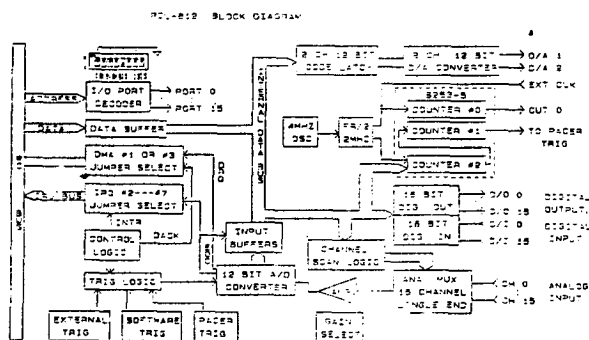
PCL-812 BLOCK DIAGRAM

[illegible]
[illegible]
ADDRESS
I/O PORT DECODER
PORT 0
PORT 15
DATA
DATA BUFFER
DMA #1 OR #3 JUMPER SELECT
IRQ #2---#7 JUMPER SELECT
INTR
CONTROL LOGIC
DACK
TRIG LOGIC
EXTERNAL TRIG
SOFTWARE TRIG
PACER TRIG
PC BUS
INTERNAL DATA BUS
2 CH 12 BIT CODE LATCH
2 CH 12 BIT D/A CONVERTER
D/A 1
D/A 2
EXT CLK
8253-5
4MHZ OSC
FR/2 2MHZ
COUNTER #0
OUT 0
COUNTER #1
TO PACER TRIG
COUNTER #2
16 BIT DIG OUT
D/O 0
D/O 15
DIGITAL OUTPUT
16 BIT DIG IN
D/I 0
D/I 15
DIGITAL INPUT
INPUT BUFFERS
CHANNEL SCAN LOGIC
12 BIT A/D CONVERTER
ANA MUX 16 CHANNEL SINGLE END
CH 0
CH 15
ANALOG INPUT
GAIN SELECT